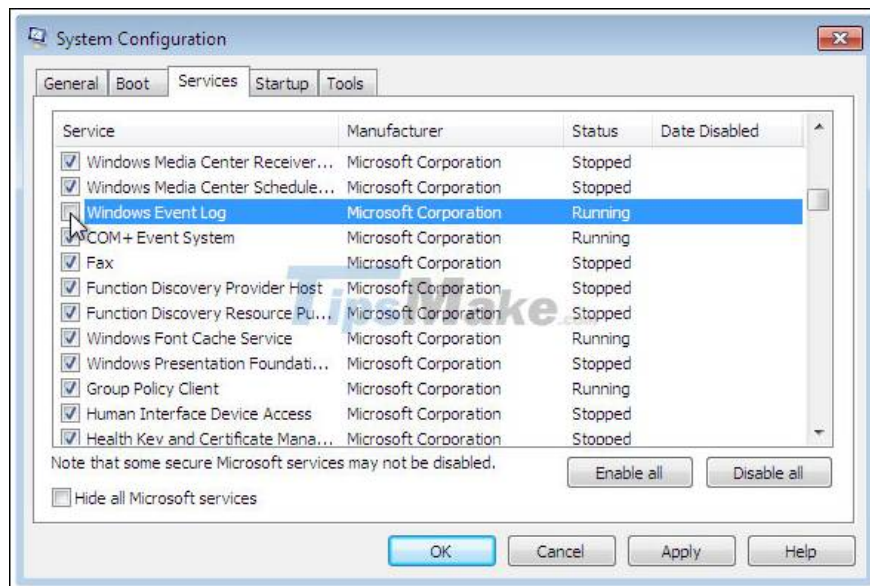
System Configuration

General | Boot | Services | Startup | Tools

| Service | Manufacturer | Status | Date Disabled |
|---|---|---|---|
| Windows Media Center Receiver... | Microsoft Corporation | Stopped | |
| Windows Media Center Schedule... | Microsoft Corporation | Stopped | |
| Windows Event Log | Microsoft Corporation | Running | |
| COM+ Event System | Microsoft Corporation | Running | |
| Fax | Microsoft Corporation | Stopped | |
| Function Discovery Provider Host | Microsoft Corporation | Stopped | |
| Function Discovery Resource Pu... | Microsoft Corporation | Stopped | |
| Windows Font Cache Service | Microsoft Corporation | Running | |
| Windows Presentation Foundati... | Microsoft Corporation | Stopped | |
| Group Policy Client | Microsoft Corporation | Running | |
| Human Interface Device Access | Microsoft Corporation | Stopped | |
| Health Key and Certificate Mana... | Microsoft Corporation | Stopped | |

TipsMake

Note that some secure Microsoft services may not be disabled.

Enable all    Disable all

Hide all Microsoft services

OK    Cancel    Apply    Help